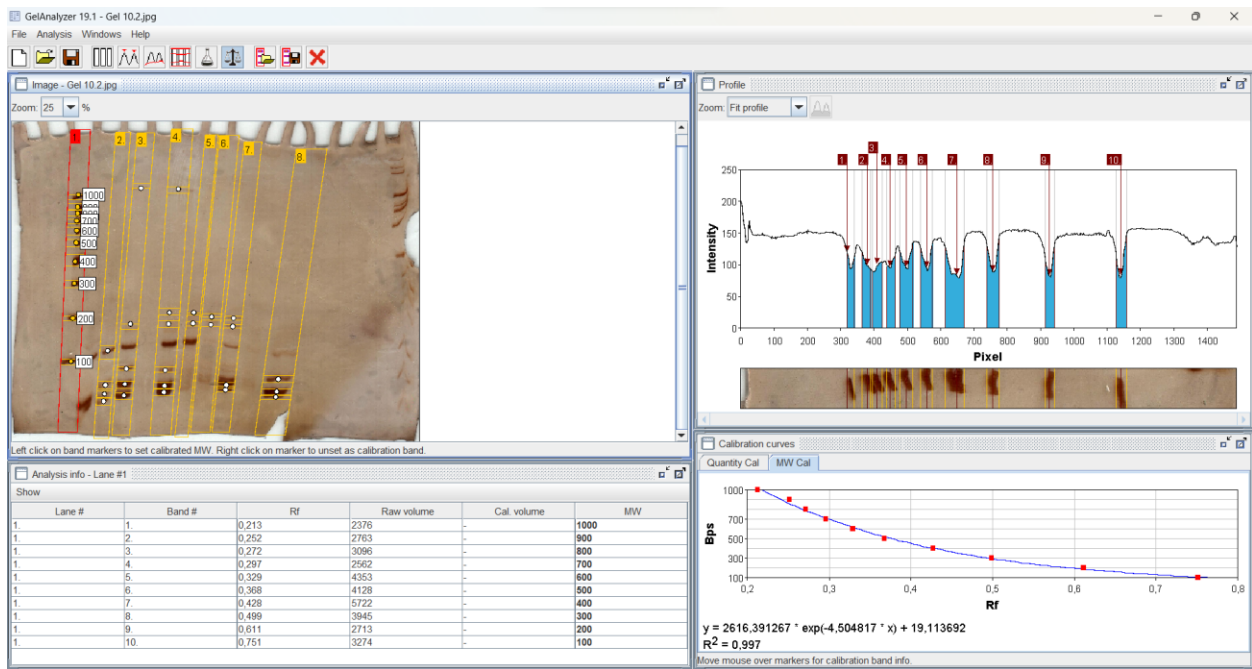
GelAnalyzer 19.1 - Gel 10.2.jpg

File Analysis Windows Help

Image - Gel 10.2.jpg

Zoom: 25 %

1 2 3 4 5 6 7 8

1000
900
800
700
600
500
400
300
200
100

Left click on band markers to set calibrated MW. Right click on marker to unset as calibration band.

Profile

Zoom: Fit profile

1 2 3 4 5 6 7 8 9 10

250
200
150
100
50
0

Intensity

0 100 200 300 400 500 600 700 800 900 1000 1100 1200 1300 1400

Pixel

Analysis info - Lane #1

Show

| Lane # | Band # | Rf | Raw volume | Cal. volume | MW |
|---|---|---|---|---|---|
| 1. | 1. | 0,213 | 2376 | - | 1000 |
| 1. | 2. | 0,252 | 2763 | - | 900 |
| 1. | 3. | 0,272 | 3096 | - | 800 |
| 1. | 4. | 0,297 | 2562 | - | 700 |
| 1. | 5. | 0,329 | 4353 | - | 600 |
| 1. | 6. | 0,368 | 4128 | - | 500 |
| 1. | 7. | 0,428 | 5722 | - | 400 |
| 1. | 8. | 0,499 | 3945 | - | 300 |
| 1. | 9. | 0,611 | 2713 | - | 200 |
| 1. | 10. | 0,751 | 3274 | - | 100 |

Calibration curves

Quantity Cal MW Cal

1000
700
500
300
100

Bps

0,2 0,3 0,4 0,5 0,6 0,7 0,8

Rf

y = 2616,391267 * exp(-4,504817 * x) + 19,113692
$R^2$ = 0,997

Move mouse over markers for calibration band info.